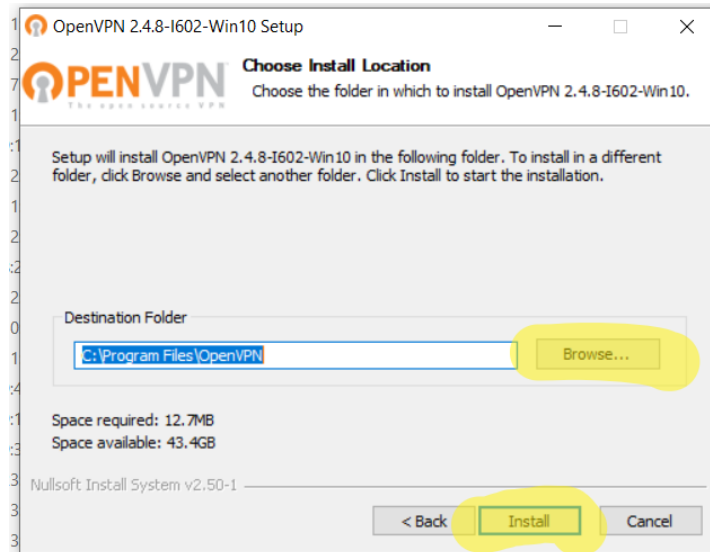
OpenVPN 2.4.8-I602-Win10 Setup

OPENVPN
The open source VPN

Choose Install Location
Choose the folder in which to install OpenVPN 2.4.8-I602-Win10.

Setup will install OpenVPN 2.4.8-I602-Win10 in the following folder. To install in a different folder, click Browse and select another folder. Click Install to start the installation.

Destination Folder
C:\Program Files\OpenVPN
Browse...

Space required: 12.7MB
Space available: 43.4GB

Nullsoft Install System v2.50-1

< Back
Install
Cancel